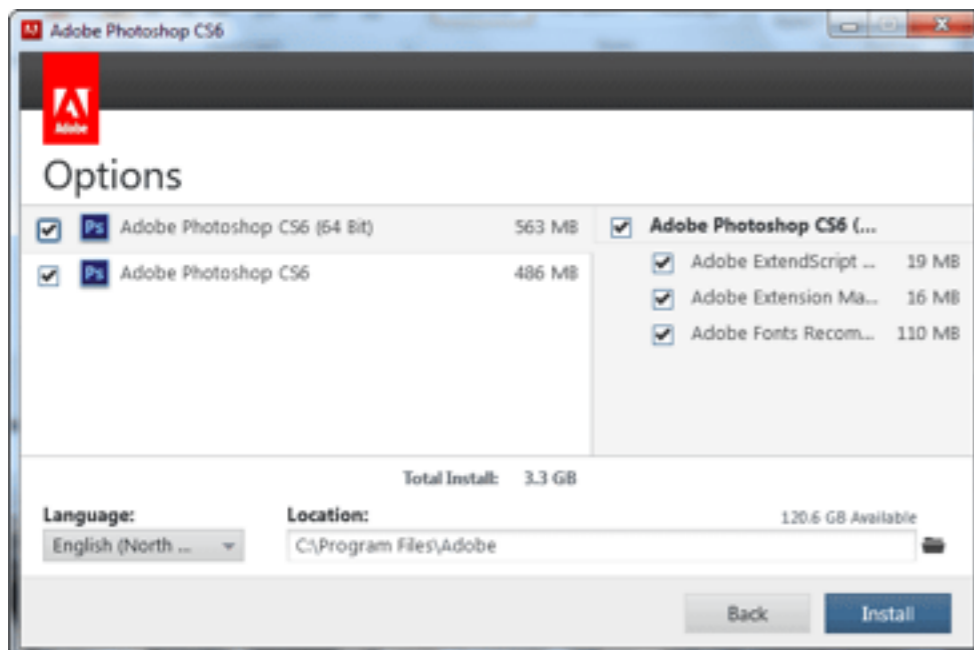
Adobe Photoshop CS6

Adobe

Options

Ps Adobe Photoshop CS6 (64 Bit) 563 MB

Ps Adobe Photoshop CS6 486 MB

Adobe Photoshop CS6 (...

Adobe ExtendScript ... 19 MB

Adobe Extension Ma... 16 MB

Adobe Fonts Recom... 110 MB

Total Install: 3.3 GB

Language:

English (North ...

Location:

120.6 GB Available

C:\Program Files\Adobe

Back

Install